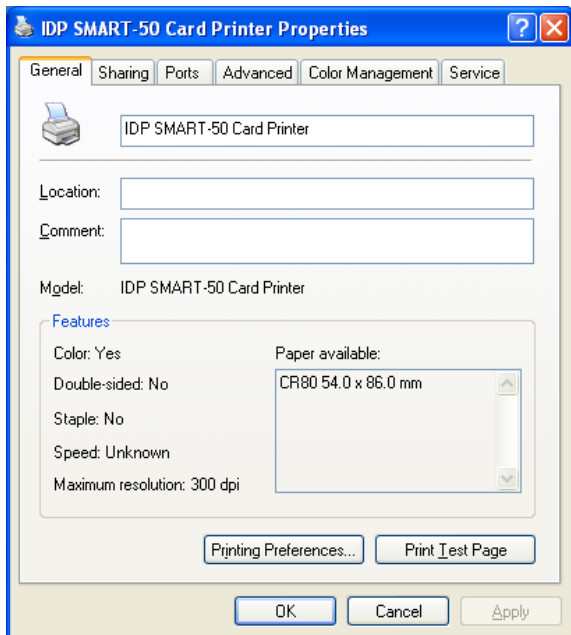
IDP SMART-50 Card Printer Properties

General | Sharing | Ports | Advanced | Color Management | Service

IDP SMART-50 Card Printer

Location:

Comment:

Model: IDP SMART-50 Card Printer

Features

Color: Yes

Double-sided: No

Staple: No

Speed: Unknown

Maximum resolution: 300 dpi

Paper available:

CR80 54.0 x 86.0 mm

Printing Preferences...

Print Test Page

OK

Cancel

Apply